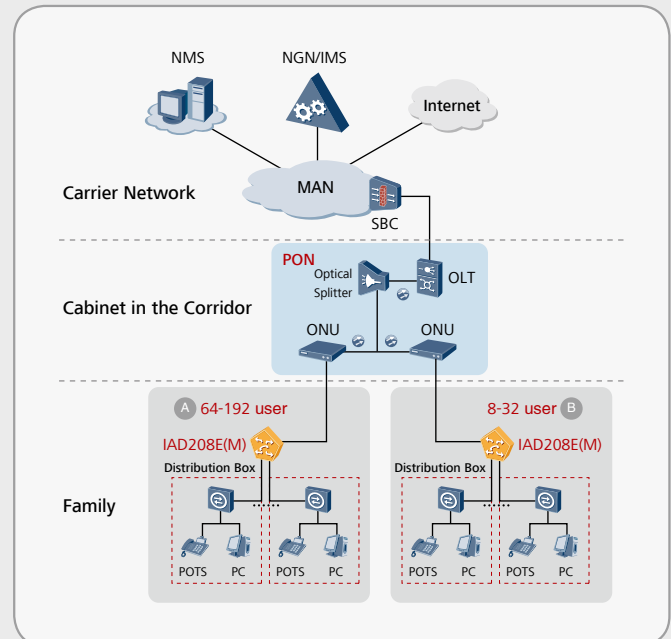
NMS
NGN/IMS
Internet
Carrier Network
MAN
SBC
PON
Optical Splitter
OLT
Cabinet in the Corridor
ONU
ONU
A 64-192 user
8-32 user B
IAD208E(M)
IAD208E(M)
Distribution Box
Distribution Box
Family
POTS PC POTS PC
POTS PC POTS PC